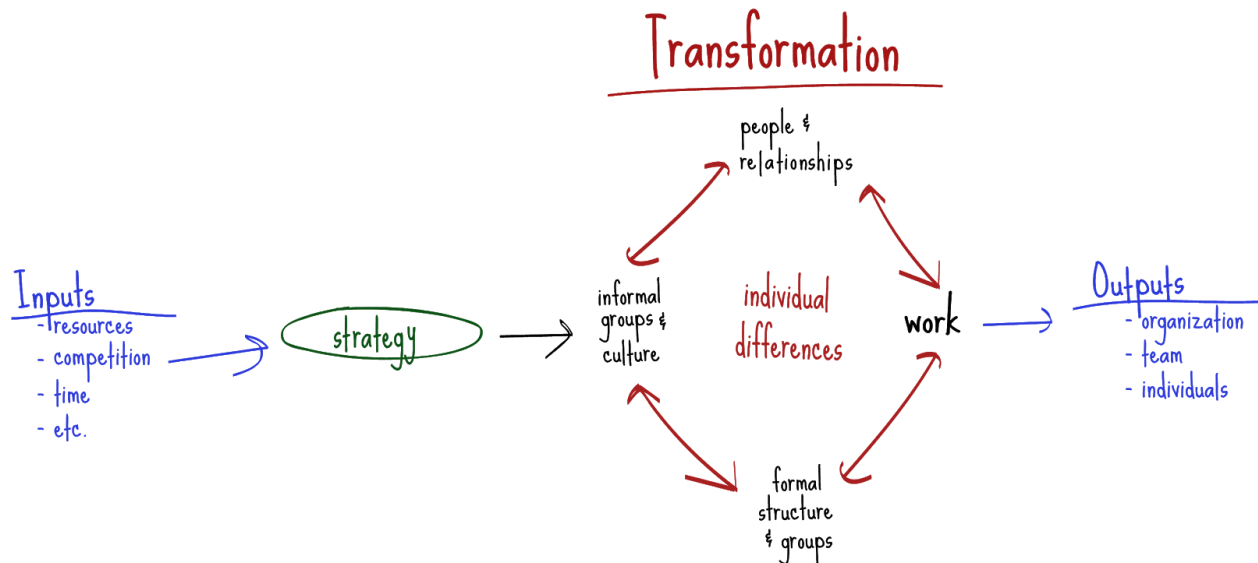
Transformation

people & relationships

Inputs
- resources
- competition
- time
- etc.

strategy

informal groups & culture

individual differences

work

Outputs
- organization
- team
- individuals

formal structure & groups